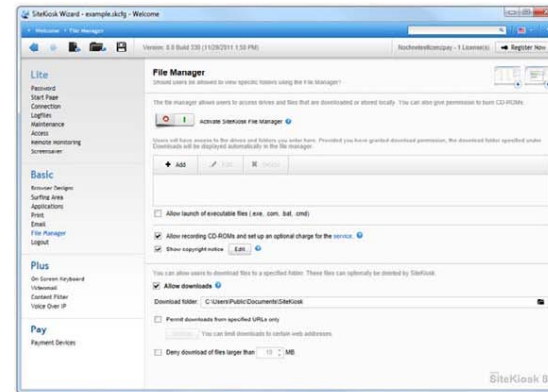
SiteKiosk Wizard - example.skcfg - Welcome

• Welcome • File Manager

Version: 8.0 Build 330 (11/28/2011 1:50 PM)

Nochvielleichtcompany - 1 License(s)

Register Now

Lite

Password
Start Page
Connection
Logfiles
Maintenance
Access
Remote monitoring
Screensaver

Basic

Browser Design
Surfing Area
Applications
Print
Email
File Manager
Logout

Plus

On-Screen Keyboard
Videomail
Content Filter
Voice Over IP

Pay

Payment Devices

File Manager

Should users be allowed to view specific folders using the File Manager?

The file manager allows users to access drives and files that are downloaded or stored locally. You can also give permission to burn CD-ROMs.

Activate SiteKiosk File Manager

Users will have access to the drives and folders you enter here. Provided you have granted download permission, the download folder specified under Downloads will be displayed automatically in the file manager.

Add

Edit

Delete

Allow launch of executable files (.exe, .com, .bat, .cmd)

Allow recording CD-ROMs and set up an optional charge for the service.

Show copyright notice

Edit...

You can allow users to download files to a specified folder. These files can optionally be deleted by SiteKiosk.

Allow downloads

Download folder:

C:\Users\Public\Documents\SiteKiosk

Permit downloads from specified URLs only

You can limit downloads to certain web addresses.

Deny download of files larger than

10

MB

SiteKiosk 8